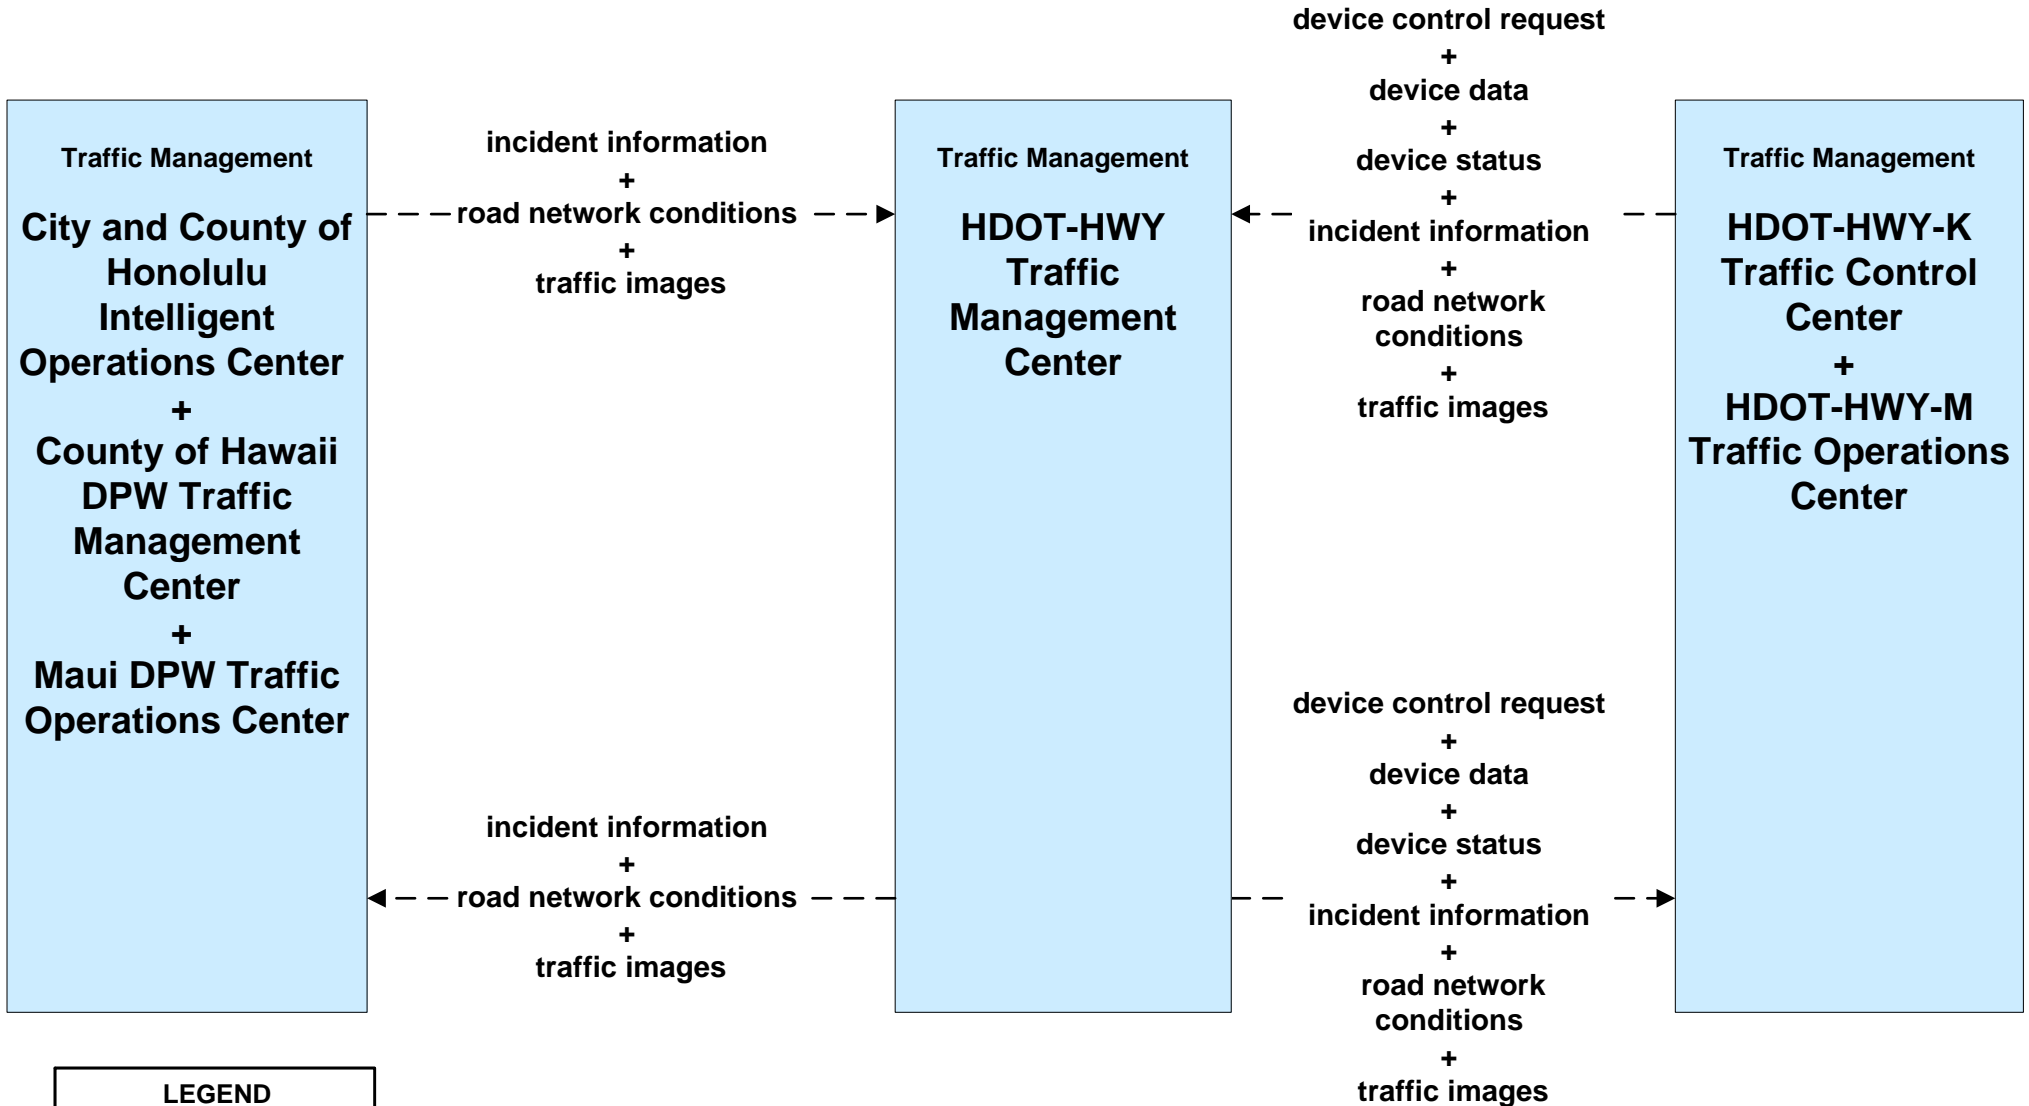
Traffic Management

City and County of Honolulu Intelligent Operations Center
+
County of Hawaii DPW Traffic Management Center
+
Maui DPW Traffic Operations Center

incident information
+
road network conditions
+
traffic images

Traffic Management

HDOT-HWY Traffic Management Center

device control request
+
device data
+
device status
+
incident information
+
road network conditions
+
traffic images

Traffic Management

HDOT-HWY-K Traffic Control Center
+
HDOT-HWY-M Traffic Operations Center

incident information
+
road network conditions
+
traffic images

device control request
+
device data
+
device status
+
incident information
+
road network conditions
+
traffic images

LEGEND